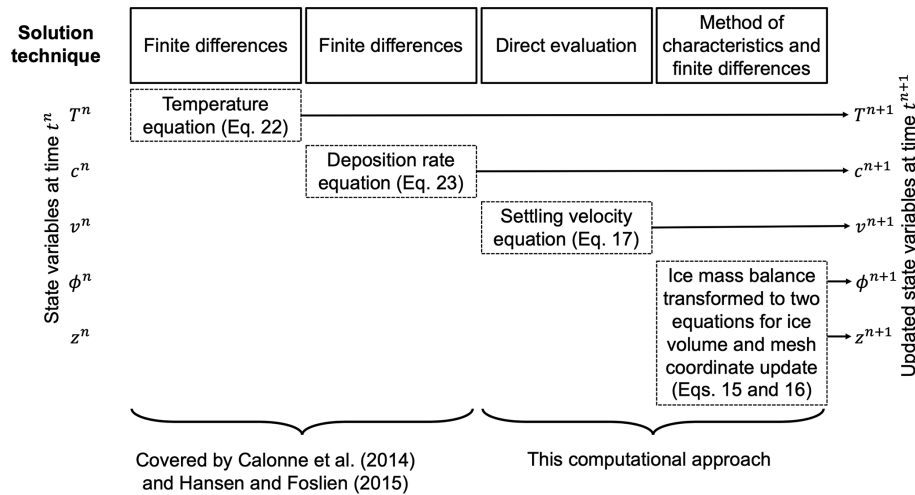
Solution technique

Finite differences

Finite differences

Direct evaluation

Method of characteristics and finite differences

State variables at time $t^n$

$T^n$

$c^n$

$v^n$

$\phi^n$

$z^n$

Temperature equation (Eq. 22)

Deposition rate equation (Eq. 23)

Settling velocity equation (Eq. 17)

Ice mass balance transformed to two equations for ice volume and mesh coordinate update (Eqs. 15 and 16)

$T^{n+1}$

$c^{n+1}$

$v^{n+1}$

$\phi^{n+1}$

$z^{n+1}$

Updated state variables at time $t^{n+1}$

Covered by Calonne et al. (2014) and Hansen and Foslien (2015)

This computational approach